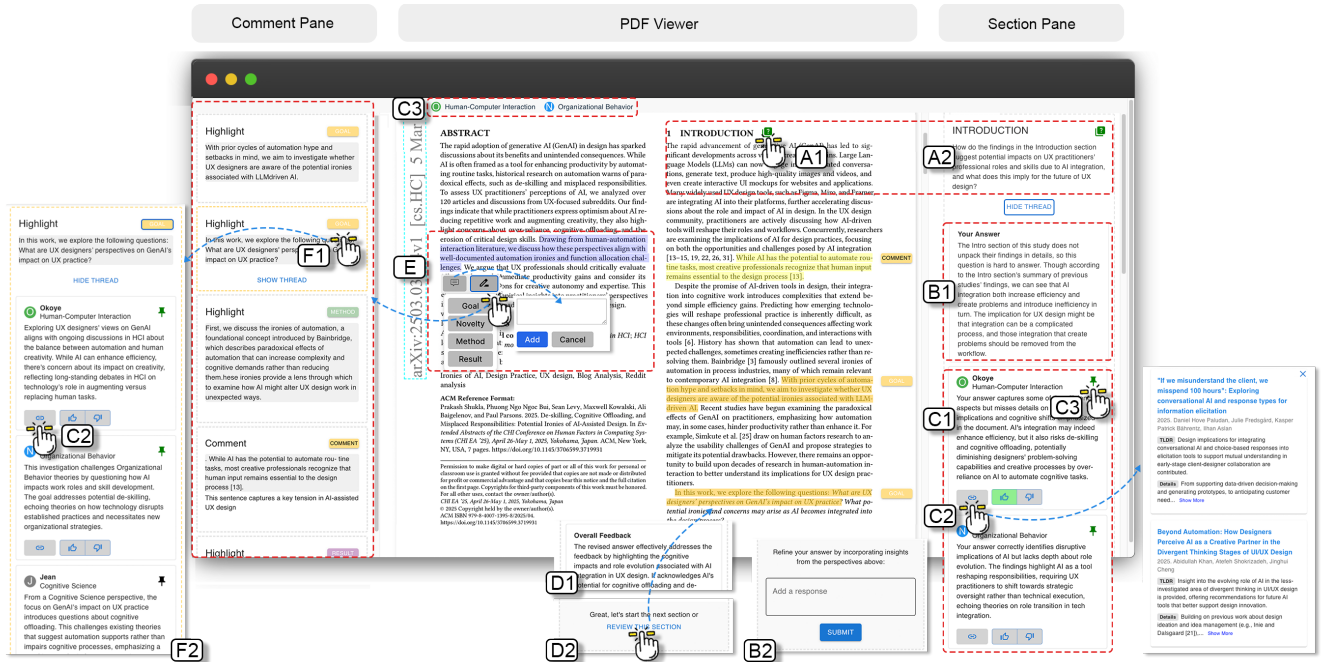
Comment Pane

PDF Viewer

Section Pane

C3 Human-Computer Interaction  Organizational Behavior

Highlight GOAL
With prior cycles of automation hype and setbacks in mind, we aim to investigate whether UX designers are aware of the potential ironies associated with LLMdriven AI.

Highlight GOAL
In this work, we explore the following questions: What are UX designers' perspectives on GenAI's impact on UX practice?
SHOW THREAD

F1

Highlight METHOD
First, we discuss the ironies of automation, a foundational concept introduced by Bainbridge, which describes paradoxical effects of automation that can increase complexity and cognitive demands rather than reducing them.hese ironies provide a lens through which to examine how AI might alter UX design work in unexpected ways.

Comment COMMENT
- While AI has the potential to automate rou- tine tasks, most creative professionals recognize that human input remains essential to the design process [13].
This sentence captures a key tension in AI-assisted UX design

Highlight RESULT

Highlight GOAL
In this work, we explore the following questions: What are UX designers' perspectives on GenAI's impact on UX practice?
HIDE THREAD

Okoye
Human-Computer Interaction
Exploring UX designers' views on GenAI aligns with ongoing discussions in HCI about the balance between automation and human creativity. While AI can enhance efficiency, there's concern about its impact on creativity, reflecting long-standing debates in HCI on technology's role in augmenting versus replacing human tasks.

C2

Organizational Behavior
This investigation challenges Organizational Behavior theories by questioning how AI impacts work roles and skill development. The goal addresses potential de-skilling, echoing theories on how technology disrupts established practices and necessitates new organizational strategies.

Jean
Cognitive Science
From a Cognitive Science perspective, the focus on GenAI's impact on UX practice introduces questions about cognitive offloading. This challenges existing theories that suggest automation supports rather than impairs cognitive processes, emphasizing a

F2

arXiv:2503.03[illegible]v1 [cs.HC] 5 Mar

ABSTRACT
The rapid adoption of generative AI (GenAI) in design has has sparked discussions about its benefits and unintended consequences. While AI is often framed as a tool for enhancing productivity by automating routine tasks, historical research on automation warns of paradoxical effects, such as de-skilling and misplaced responsibilities. To assess UX practitioners' perceptions of AI, we analyzed over 120 articles and discussions from UX-focused subreddits. Our findings indicate that while practitioners express optimism about AI reducing repetitive work and augmenting creativity, they also highlight concerns over over-reliance, cognitive offloading, and the erosion of critical design skills. Drawing from human-automation interaction literature, we discuss how these perspectives align with well-documented automation ironies and function allocation challenges. We argue that UX professionals should critically evaluate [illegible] productivity gains and consider its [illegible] to preserve creative autonomy and expertise. This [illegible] perspectives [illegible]

E

Goal
Novelty
Method
Result
Add  Cancel

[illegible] HCI; HCI
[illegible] co
Ironies of AI, Design Practice, UX design, Blog Analysis, Reddit analysis

ACM Reference Format:
Prakash Shukla, Phuong Ngo Ngoc Bui, Sean Levy, Maxwell Kowalski, Ali Baigelenov, and Paul Parsons. 2025. De-skilling, Cognitive Offloading, and Misplaced Responsibilities: Potential Ironies of AI-Assisted Design. In Extended Abstracts of the CHI Conference on Human Factors in Computing Systems (CHI EA '25), April 26-May 1, 2025, Yokohama, Japan. ACM, New York, NY, USA, 7 pages. https://doi.org/10.1145/3706599.3719931

Permission to make digital or hard copies of part or all of this work for personal or classroom use is granted without fee provided that copies are not made or distributed for profit or commercial advantage and that copies bear this notice and the full citation on the first page. Copyrights for third-party components of this work must be honored. For all other uses, contact the owner/author(s).
CHI EA '25, April 26-May 1, 2025, Yokohama, Japan
© 2025 Copyright held by the owner/author(s).
ACM ISBN 979-8-4007-1395-8/2025/04.
https://doi.org/10.1145/3706599.3719931

1 INTRODUCTION
The rapid advancement of ge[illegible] (GenAI) has led to significant developments across v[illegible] Large Language Models (LLMs) can now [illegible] conversations, generate text, produce high-quality images and videos, and even create interactive UI mockups for websites and applications. Many widely used UX design tools such as Figma, Miro, and Framer are integrating AI into their platforms, further accelerating discussions about the role and impact of AI in design. In the UX design community, discussions have focused on understanding how AI-driven tools will reshape professional roles and workflows. Concurrently, researchers are examining the implications of AI for design practices, focusing on both the opportunities and challenges posed by AI integration [13–15, 19, 22, 26, 31]. While AI has the potential to automate routine tasks, most creative professionals recognize that human input remains essential to the design process [13].
Despite the promise of AI-driven tools in design, their integration into cognitive work introduces complexities that extend beyond simple efficiency gains. Predicting how emerging technologies will reshape professional practice is inherently difficult, as these changes often bring unintended consequences affecting work environments, responsibilities, coordination, and interactions with tools [6]. History has shown that automation can lead to unexpected challenges, sometimes creating inefficiencies rather than relieving them. Bainbridge [3] famously outlined several ironies of automation in process industries, many of which remain relevant to contemporary AI integration [8]. With prior cycles of automation hype and setbacks in mind, we aim to investigate whether UX designers are aware of the potential ironies associated with LLM-driven AI. Recent studies have begun examining the paradoxical effects of GenAI on practitioners, emphasizing how automation may, in some cases, hinder productivity rather than enhance it. For example, Simkute et al. [25] draw on human factors research to analyze the usability challenges of GenAI and propose strategies to mitigate its potential drawbacks. However, there remains an opportunity to build upon decades of research in human-automation interaction to better understand its implications for UX design practice.
In this work, we explore the following questions: What are UX designers' perspectives on GenAI's impact on UX practice? What potential ironies and concerns may arise as AI becomes integrated into the design process?

A1

COMMENT
GOAL
GOAL

Overall Feedback
The revised answer effectively addresses the implications of AI but lacks depth about role and role evolution associated with AI integration in UX design. It acknowledges AI's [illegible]

D1

Great, let's start the next section or
REVIEW THIS SECTION

D2

Refine your answer by incorporating insights from the perspectives above:
Add a response
SUBMIT

B2

INTRODUCTION
How do the findings in the Introduction section suggest potential impacts on UX practitioners' professional roles and skills due to AI integration, and what does this imply for the future of UX design?

A2

HIDE THREAD

Your Answer
The Intro section of this study does not unpack their findings in details, so this question is hard to answer. Though according to the Intro section's summary of previous studies' findings, we can see that AI integration both increase efficiency and create problems and introduce inefficiency in turn. The implication for UX design might be that integration can be a complicated process, and those integration that create problems should be removed from the workflow.

B1

Okoye
Human-Computer Interaction
Your answer captures some o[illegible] aspects but misses details on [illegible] implications and the cognitive shift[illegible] in the document. AI's integration may indeed enhance efficiency, but it also risks de-skilling and cognitive offloading, potentially diminishing designers' problem-solving capabilities and creative processes by over-reliance on AI to automate cognitive tasks.

C1
C3
C2

Organizational Behavior
Your answer correctly identifies disruptive implications of AI but lacks depth about role evolution. The findings highlight AI as a tool reshaping responsibilities, requiring UX practitioners to shift towards strategic oversight rather than technical execution, echoing theories on role transition in tech integration.

"If we misunderstand the client, we misspend 100 hours": Exploring conversational AI and response types for information elicitation
2025. Daniel Hove Paludan, Julie Fredgård, Kasper Patrick Bährentz, Shan Asian
TLDR Design implications for integrating conversational AI and choice-based responses into elicitation tools to support mutual understanding in early-stage client-designer collaboration are contributed.
Details From supporting data-driven decision-making and generating prototypes, to anticipating customer need... Show More

Beyond Automation: How Designers Perceive AI as a Creative Partner in the Divergent Thinking Stages of UI/UX Design
2025. Abidullah Khan, Atefeh Shokrizadeh, Jinghui Cheng
TLDR Insight into the evolving role of AI in the less-investigated area of divergent thinking in UI/UX design is provided, offering recommendations for future AI tools that better support design innovation.
Details Building on previous work about design ideation and idea management (e.g., Inie and Dalsgaard [21])... Show More